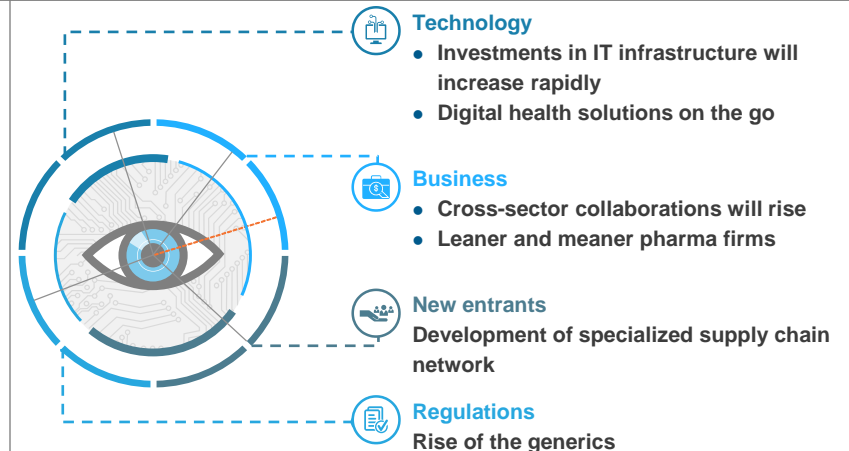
Technology

- Investments in IT infrastructure will increase rapidly
- Digital health solutions on the go

Business

- Cross-sector collaborations will rise
- Leaner and meaner pharma firms

New entrants

Development of specialized supply chain network

Regulations

Rise of the generics